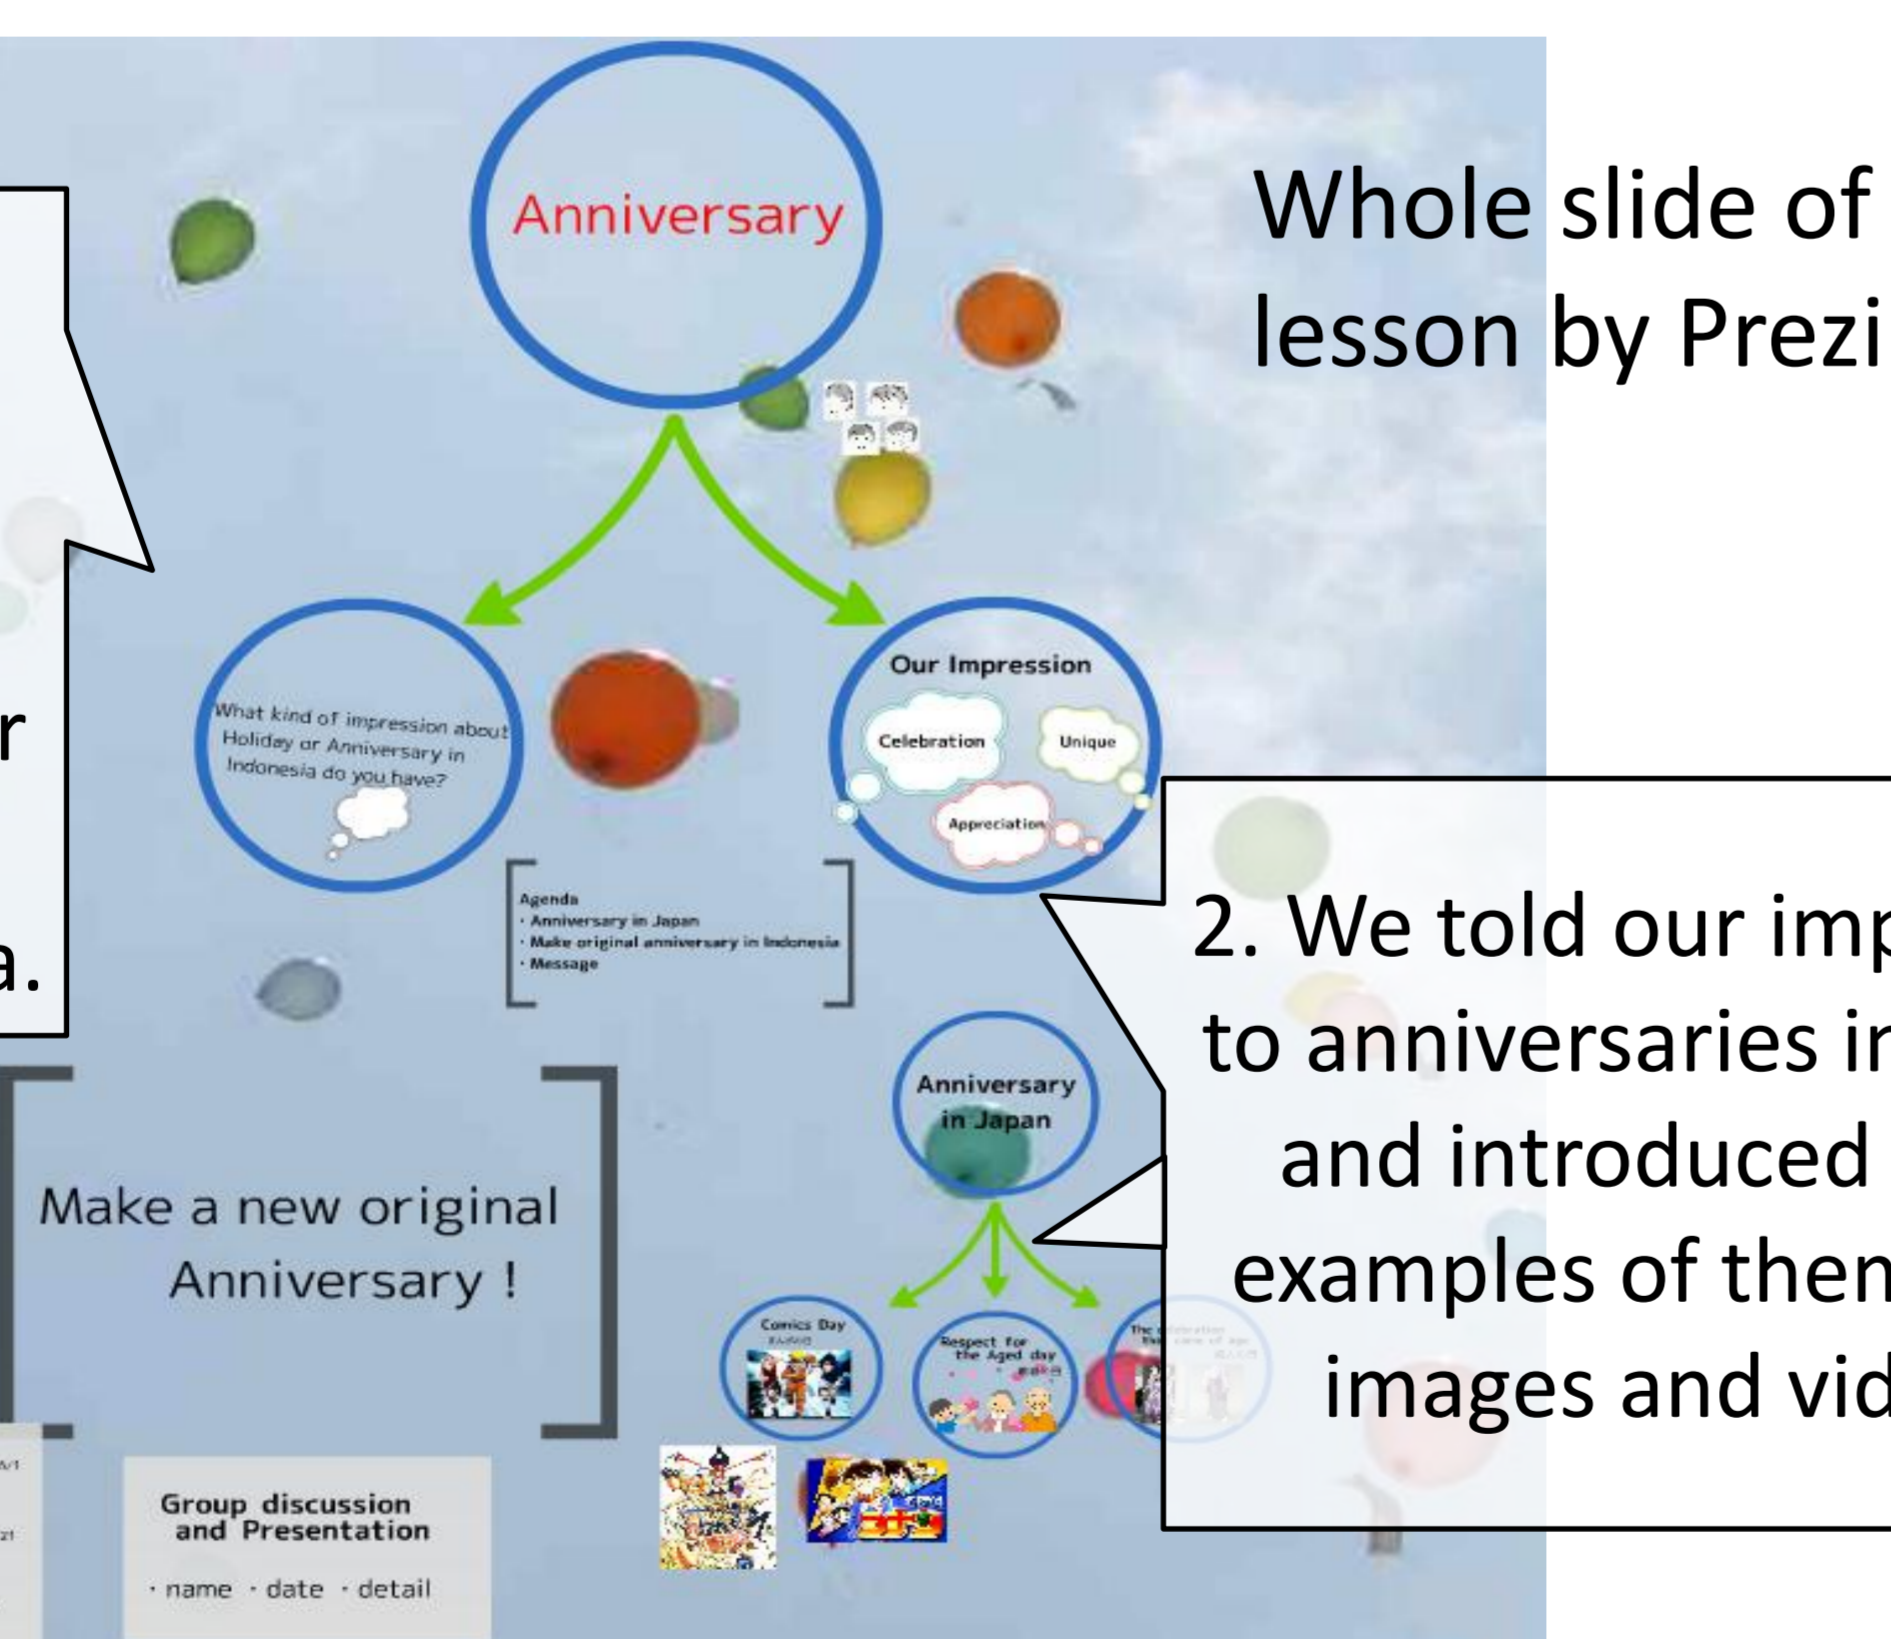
Anniversary

Whole slide of lesson by Prezi

r

a.

What kind of impression about Holiday or Anniversary in Indonesia do you have?

Our Impression

Celebration

Unique

Appreciation

Agenda
· Anniversary in Japan
· Make original anniversary in Indonesia
· Message

2. We told our imp to anniversaries in and introduced examples of them images and vid

Anniversary in Japan

Make a new original Anniversary !

Comics Day

Respect for the Aged day

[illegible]

Group discussion and Presentation
· name · date · detail